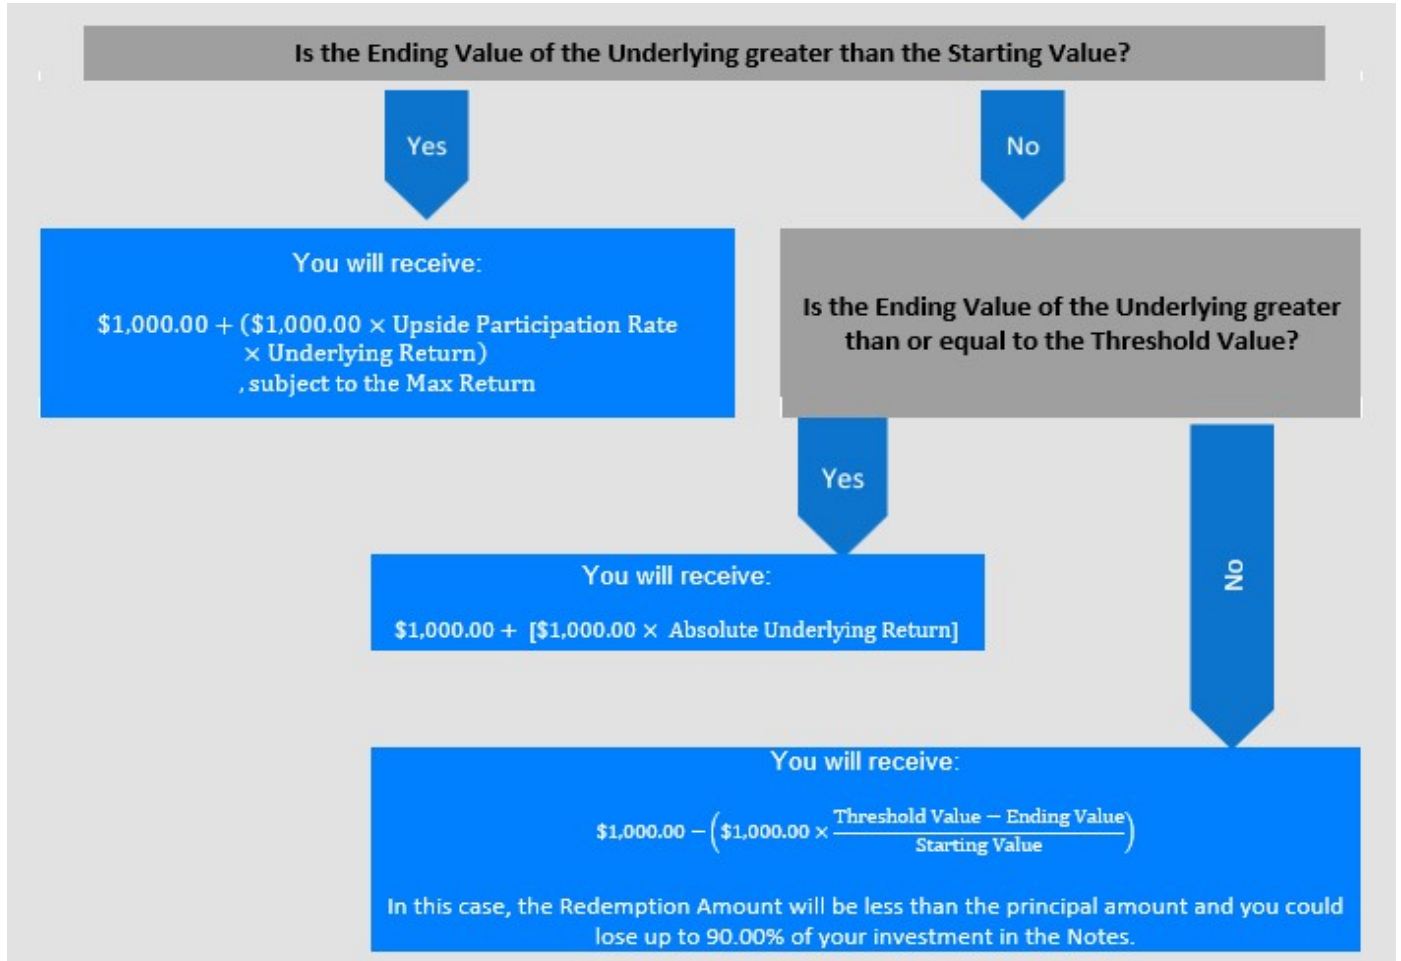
Is the Ending Value of the Underlying greater than the Starting Value?

Yes

No

You will receive:

$\$1{,}000.00 + (\$1{,}000.00 \times \text{Upside Participation Rate} \times \text{Underlying Return})$, subject to the Max Return

Is the Ending Value of the Underlying greater than or equal to the Threshold Value?

Yes

No

You will receive:

$\$1{,}000.00 + [\$1{,}000.00 \times \text{Absolute Underlying Return}]$

You will receive:

$\$1{,}000.00 - \left(\$1{,}000.00 \times \frac{\text{Threshold Value} - \text{Ending Value}}{\text{Starting Value}}\right)$

In this case, the Redemption Amount will be less than the principal amount and you could lose up to 90.00% of your investment in the Notes.